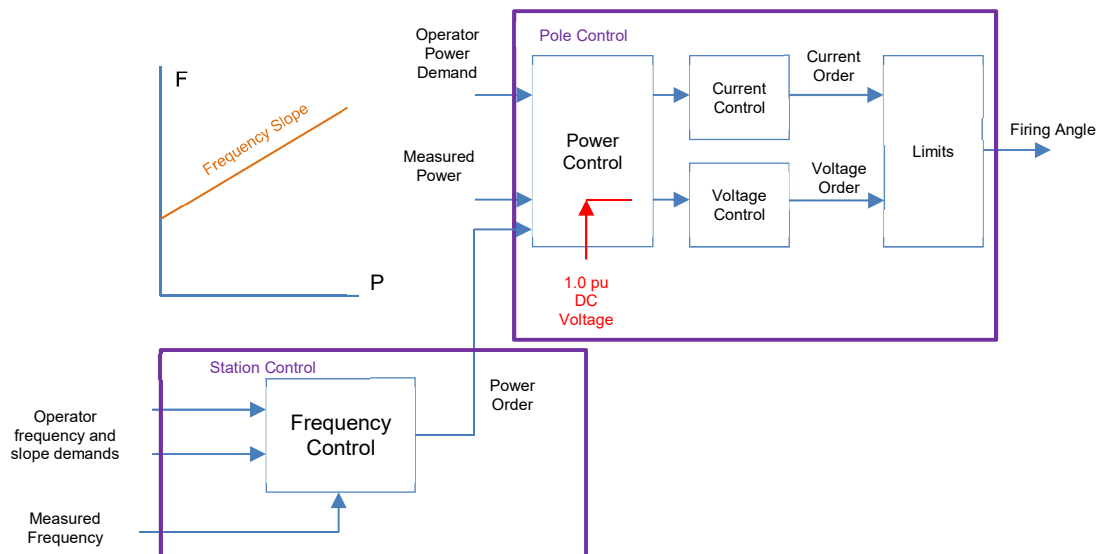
F

Frequency Slope

P

Operator Power Demand

Measured Power

Pole Control

Power Control

1.0 pu DC Voltage

Current Control

Current Order

Voltage Control

Voltage Order

Limits

Firing Angle

Station Control

Operator frequency and slope demands

Measured Frequency

Frequency Control

Power Order